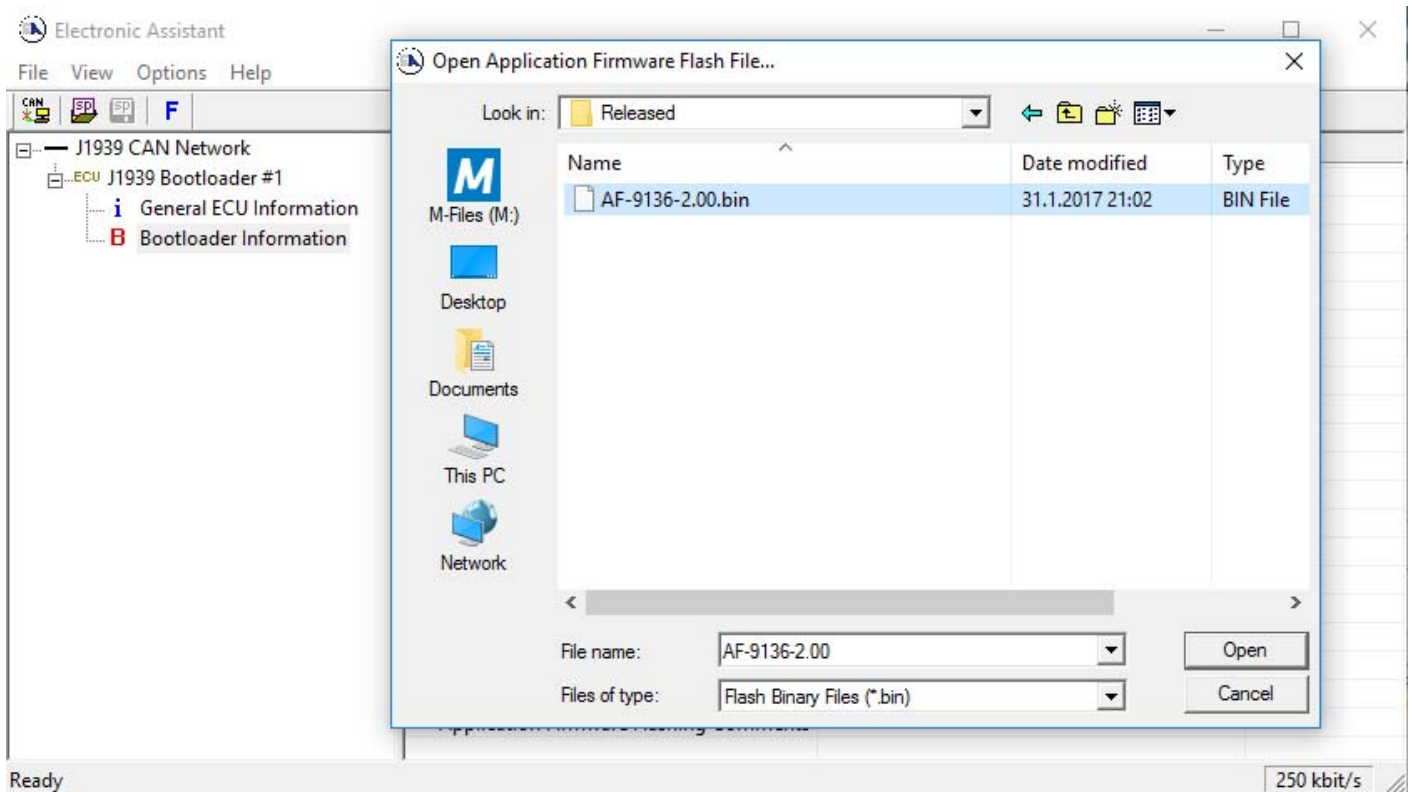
Electronic Assistant

File View Options Help

F

J1939 CAN Network
ECU J1939 Bootloader #1
i General ECU Information
B Bootloader Information

Open Application Firmware Flash File...

Look in: Released

M-Files (M:)
Desktop
Documents
This PC
Network

| Name | Date modified | Type |
|---|---|---|
| AF-9136-2.00.bin | 31.1.2017 21:02 | BIN File |

File name: AF-9136-2.00
Files of type: Flash Binary Files (*.bin)

Open
Cancel

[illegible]

Ready

250 kbit/s